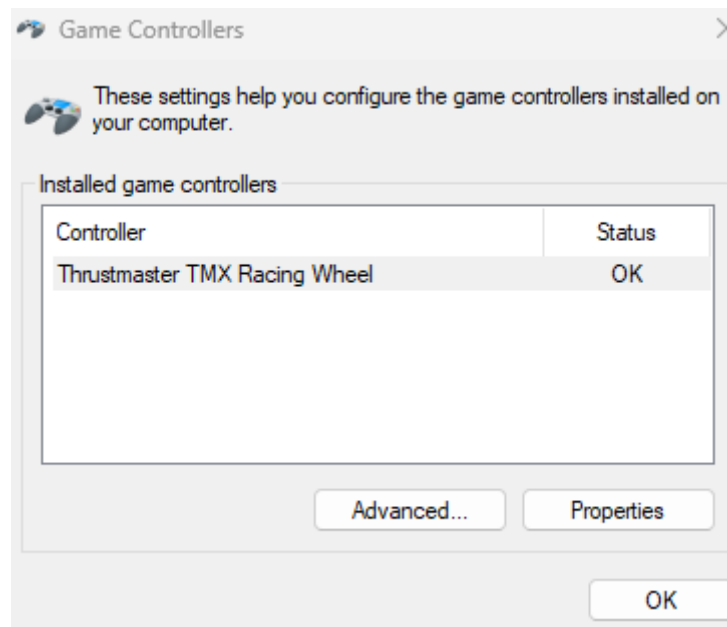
Game Controllers

These settings help you configure the game controllers installed on your computer.

Installed game controllers

| Controller | Status |
|---|---|
| Thrustmaster TMX Racing Wheel | OK |

Advanced...
Properties

OK